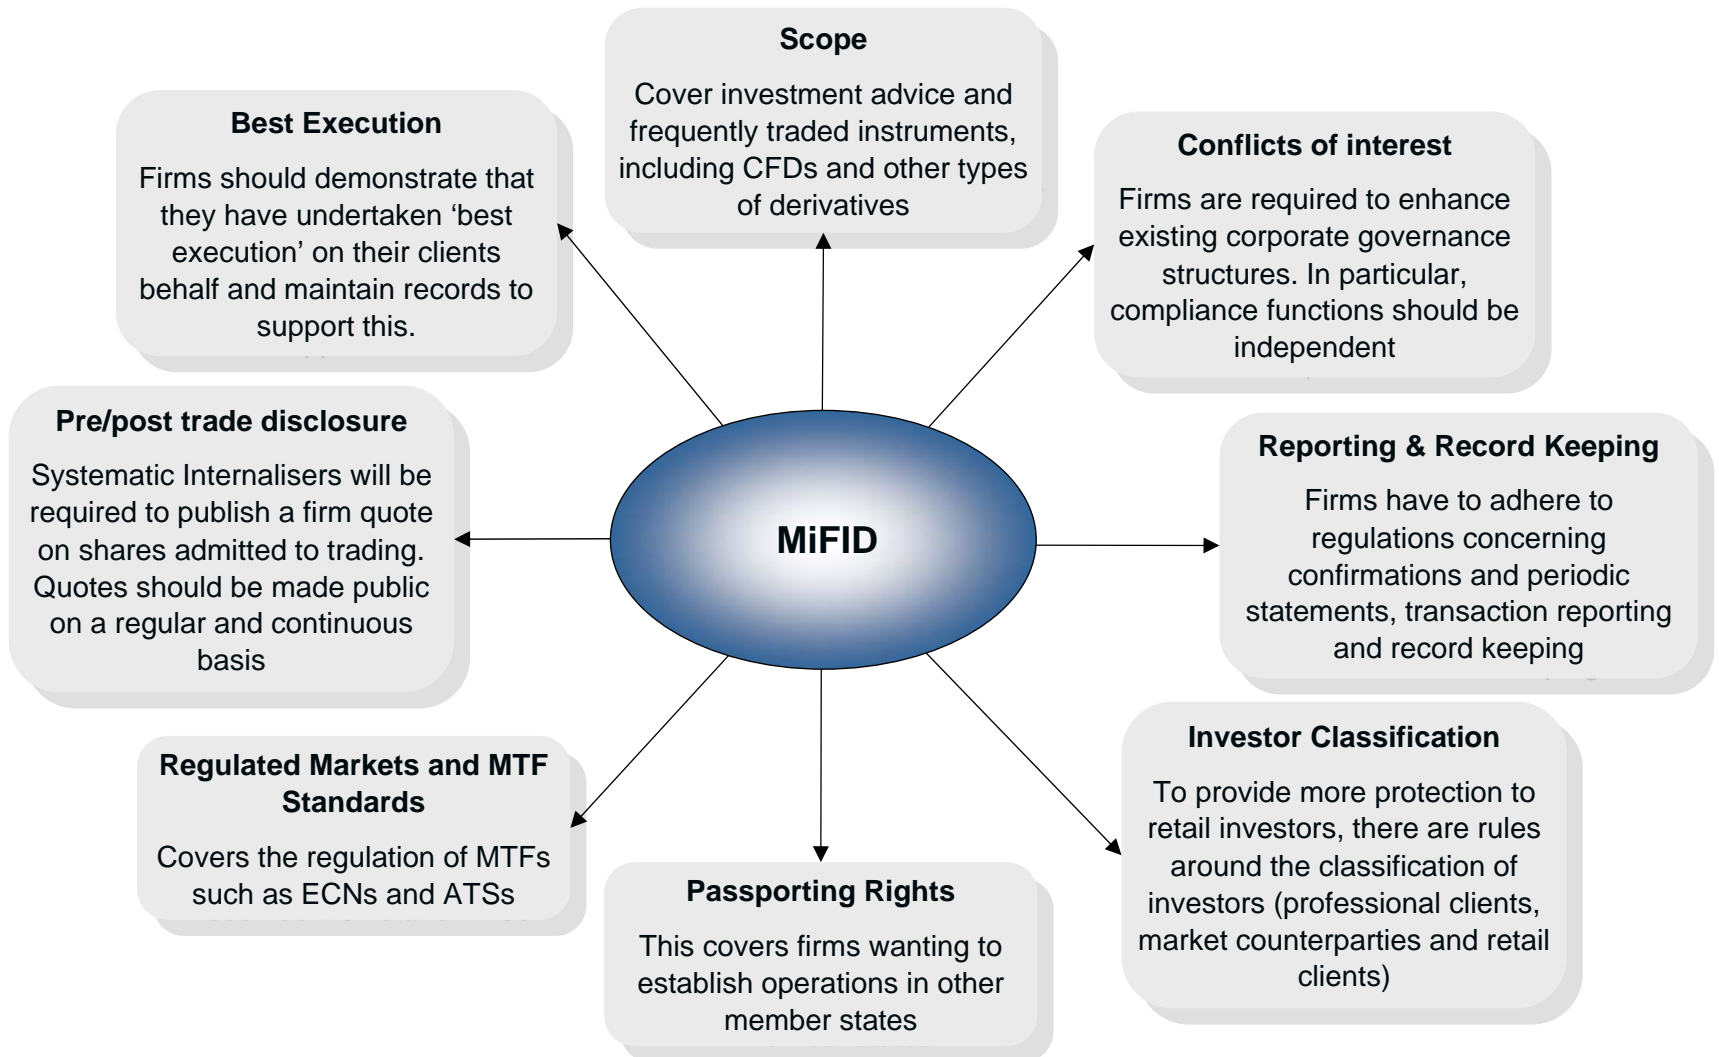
Scope

Cover investment advice and frequently traded instruments, including CFDs and other types of derivatives

Best Execution

Firms should demonstrate that they have undertaken 'best execution' on their clients behalf and maintain records to support this.

Conflicts of interest

Firms are required to enhance existing corporate governance structures. In particular, compliance functions should be independent

Pre/post trade disclosure

Systematic Internalisers will be required to publish a firm quote on shares admitted to trading. Quotes should be made public on a regular and continuous basis

MiFID

Reporting & Record Keeping

Firms have to adhere to regulations concerning confirmations and periodic statements, transaction reporting and record keeping

Investor Classification

To provide more protection to retail investors, there are rules around the classification of investors (professional clients, market counterparties and retail clients)

Regulated Markets and MTF Standards

Covers the regulation of MTFs such as ECNs and ATSs

Passporting Rights

This covers firms wanting to establish operations in other member states